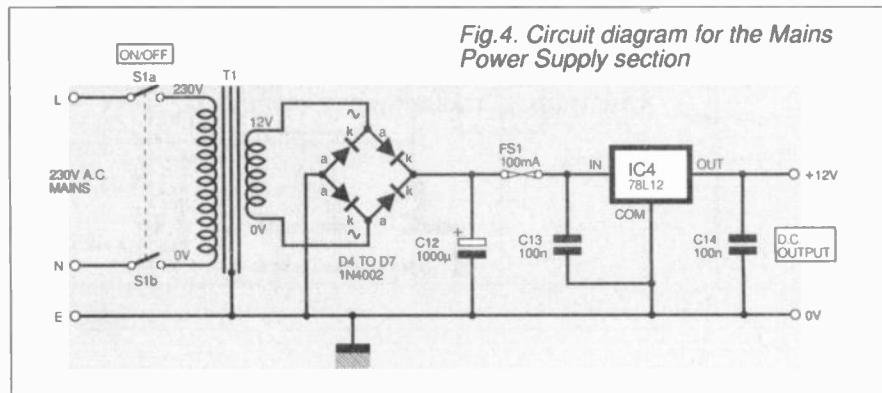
Fig.4. Circuit diagram for the Mains Power Supply section

ON/OFF
S1a
T1
230V
L
12V
230V A.C. MAINS
0V
N
S1b
0V
E
~
k
a
a
k
a
a
k
k
~
D4 TO D7
1N4002
FS1
100mA
+
C12
1000µ
IN
IC4
78L12
OUT
COM
C13
100n
C14
100n
+12V
D.C. OUTPUT
0V